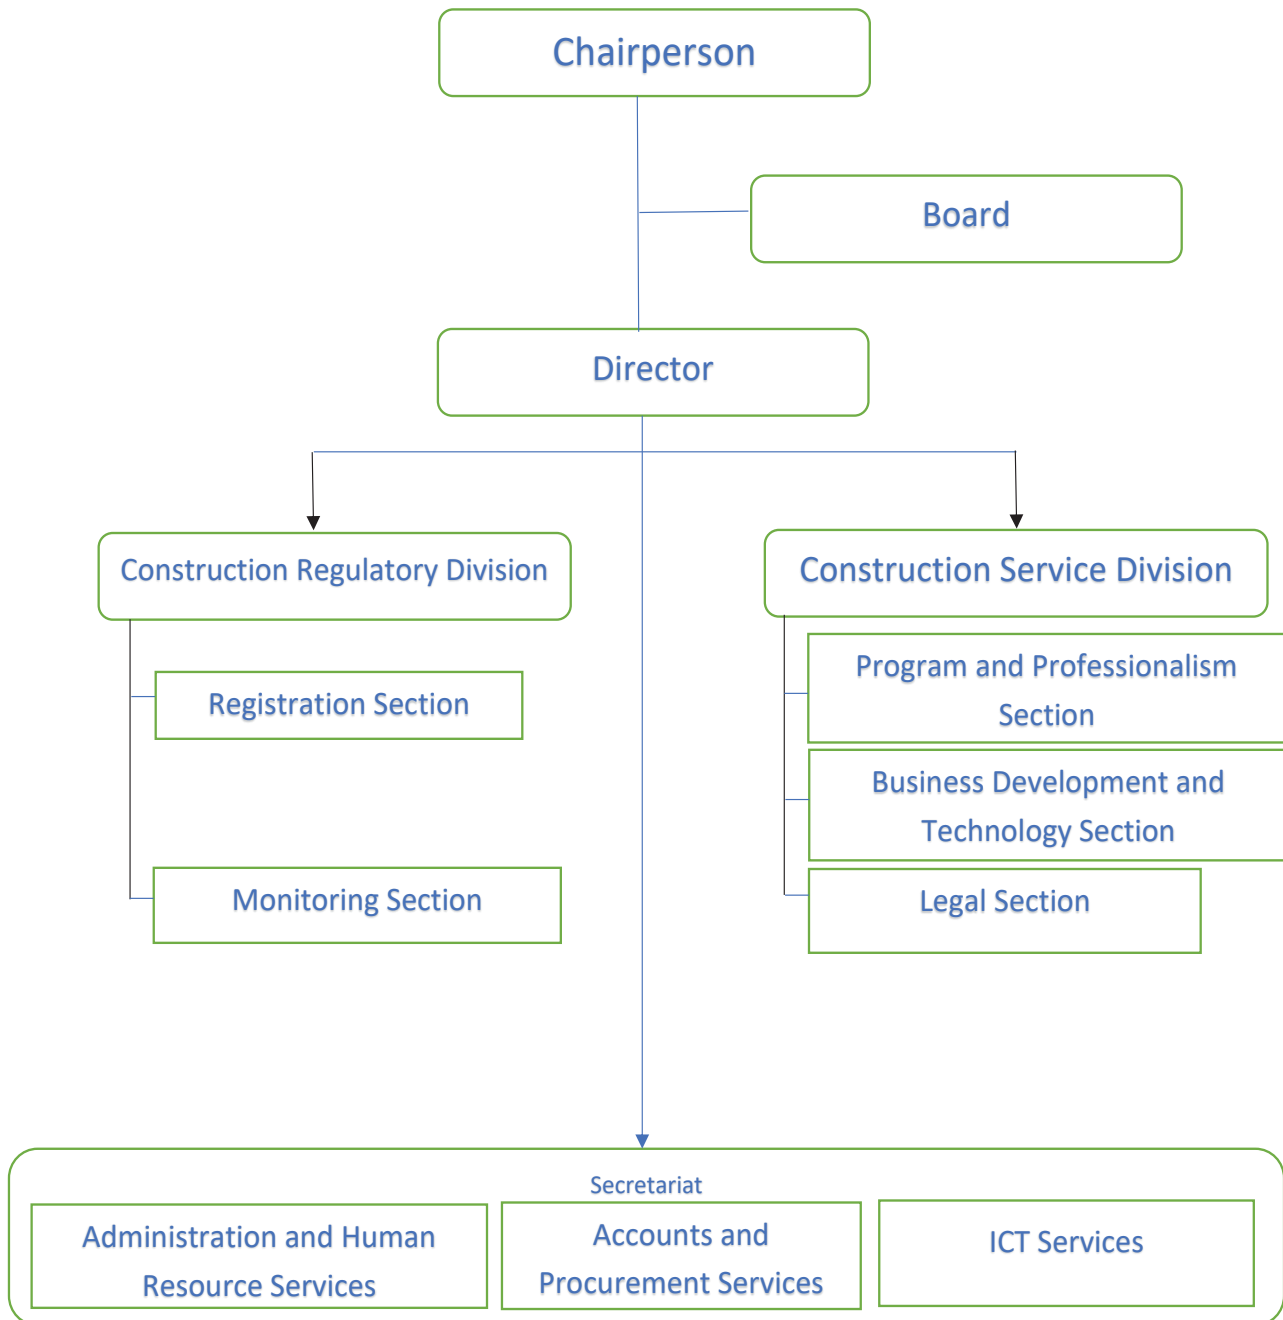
Chairperson

Board

Director

Construction Regulatory Division

Registration Section

Monitoring Section

Construction Service Division

Program and Professionalism Section

Business Development and Technology Section

Legal Section

Secretariat

Administration and Human Resource Services

Accounts and Procurement Services

ICT Services